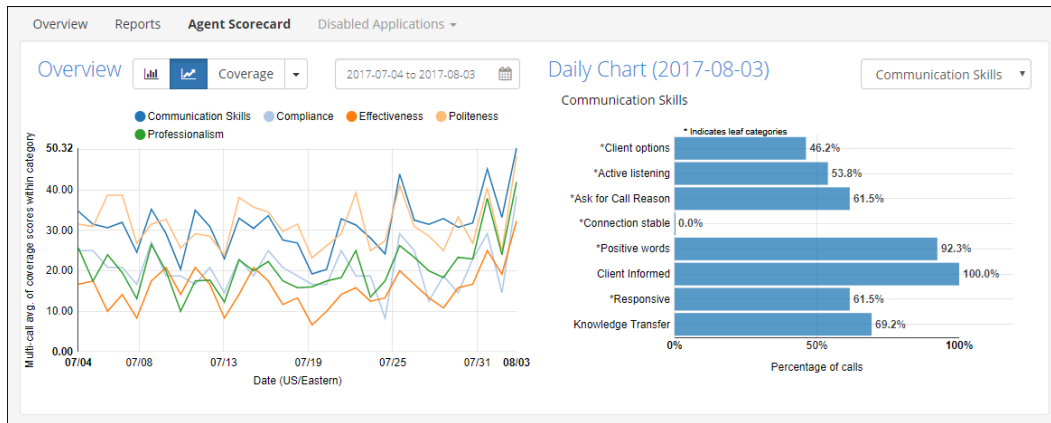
Overview Reports Agent Scorecard Disabled Applications

Overview Coverage 2017-07-04 to 2017-08-03

Daily Chart (2017-08-03)

Communication Skills

Communication Skills

Communication Skills Compliance Effectiveness Politeness Professionalism

50.32
40.00
30.00
20.00
10.00
0.00

Multi-call avg. of coverage scores within category

07/04 07/08 07/13 07/19 07/25 07/31 08/03

Date (US/Eastern)

* Indicates leaf categories

| Category | Percentage |
|---|---|
| *Client options | 46.2% |
| *Active listening | 53.8% |
| *Ask for Call Reason | 61.5% |
| *Connection stable | 0.0% |
| *Positive words | 92.3% |
| Client Informed | 100.0% |
| *Responsive | 61.5% |
| Knowledge Transfer | 69.2% |

0% 50% 100%

Percentage of calls